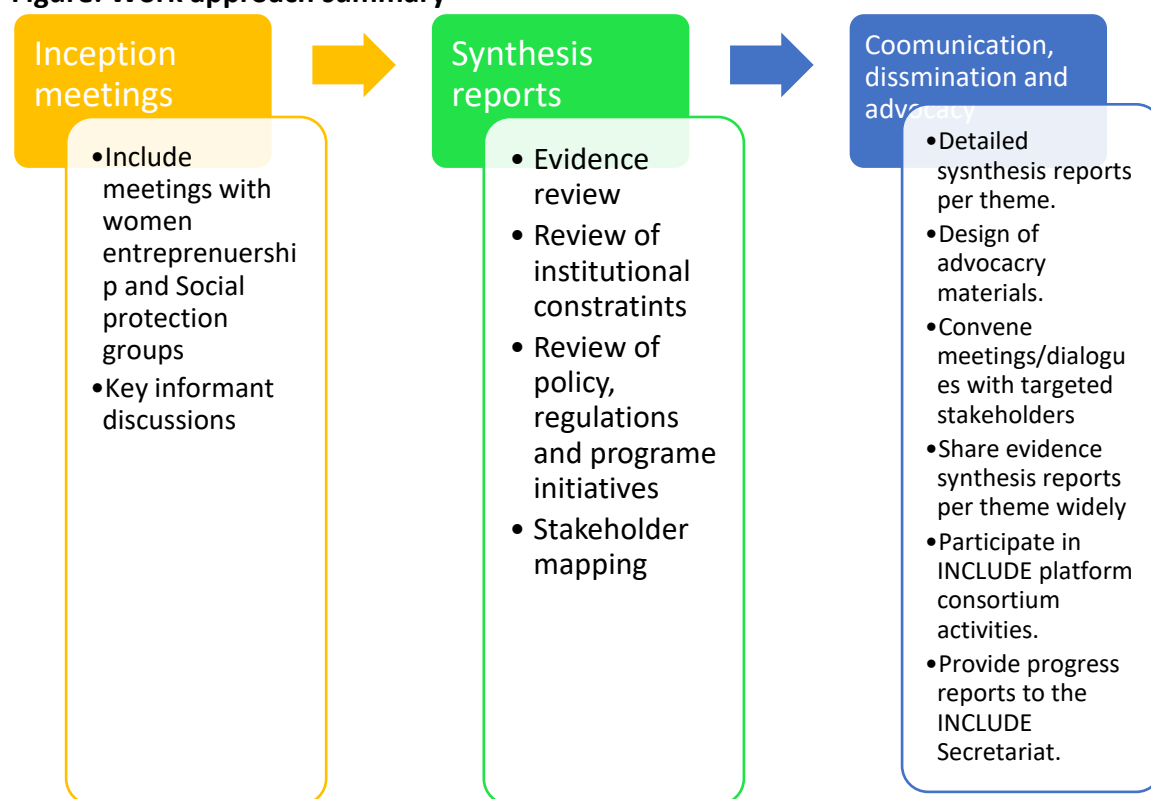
Figure: Work approach summary

Inception meetings

- Include meetings with women entreprenuership and Social protection groups
- Key informant discussions

Synthesis reports

- Evidence review
- Review of institutional constratints
- Review of policy, regulations and programe initiatives
- Stakeholder mapping

Coomunication, dissmination and advocacy

- Detailed sysnthesis reports per theme.
- Design of advocacry materials.
- Convene meetings/dialogues with targeted stakeholders
- Share evidence synthesis reports per theme widely
- Participate in INCLUDE platform consortium activities.
- Provide progress reports to the INCLUDE Secretariat.